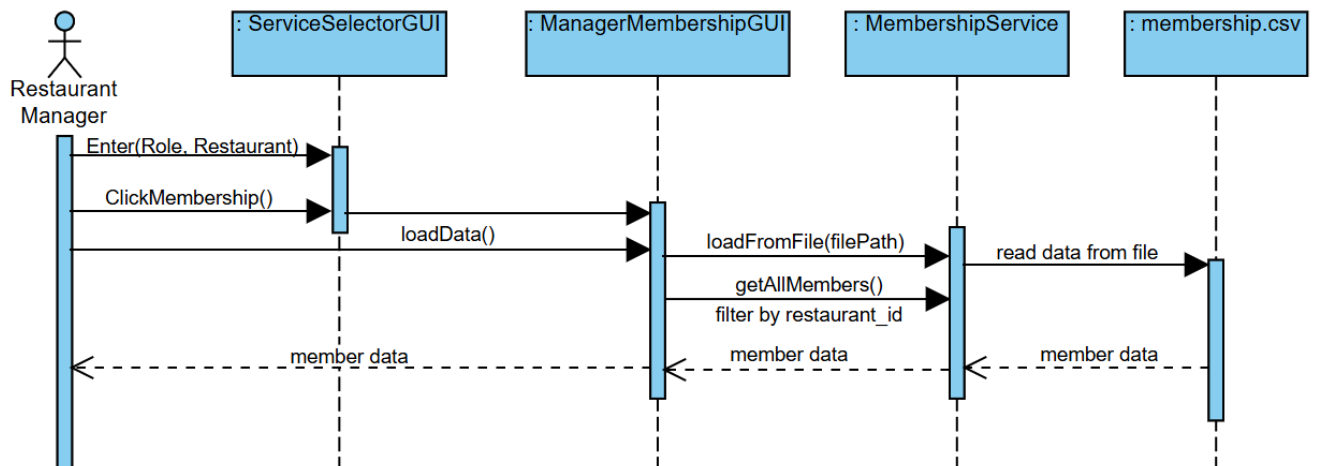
Restaurant Manager

: ServiceSelectorGUI

: ManagerMembershipGUI

: MembershipService

: membership.csv

Enter(Role, Restaurant)

ClickMembership()

loadData()

loadFromFile(filePath)

read data from file

getAllMembers()

filter by restaurant_id

member data

member data

member data